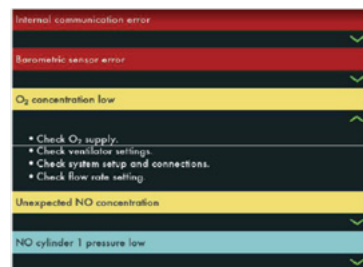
Internal communication error

Barometric sensor error

O$_2$ concentration low

• Check O$_2$ supply.
• Check ventilator settings.
• Check system setup and connections.
• Check flow rate setting.

Unexpected NO concentration

NO cylinder 1 pressure low